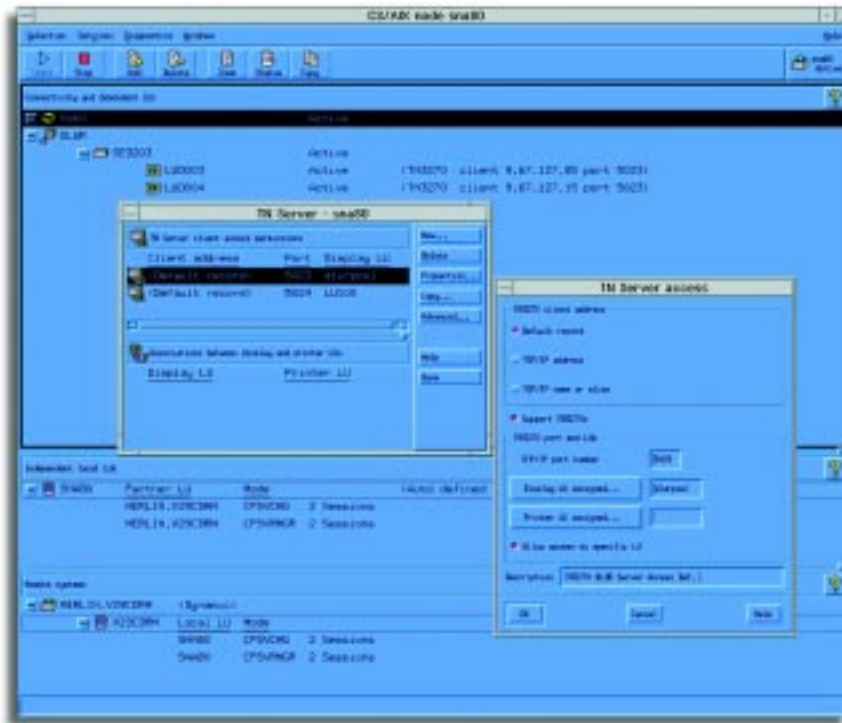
CS/AIX node sna80

Selection Services Diagnostics Windows

Start Stop Add Delete Zoom Status Copy

Connectivity and Dependent LUs

Active

SE3003 Active

LU0003 Active (TN3270 : client 9.67.127.89 port 5023)

LU0004 Active (TN3270 : client 9.67.127.15 port 5023)

TN Server - sna80

TN Server client access permissions

Client address Port Display LU

(Default record) 5023 sterpool

(Default record) 5024 LU2C0

Associations between display and printer LUs

Display LU Printer LU

New...

Delete

Properties...

Copy...

Advanced...

Help

Done

TN Server access

TN3270 client address

Default record

TCP/IP address

TCP/IP name or alias

Support TN3270e

TN3270 port and LUs

TCP/IP port number 5023

Display LU assigned... sterpool

Printer LU assigned...

Allow access to specific LU

Description TN3270 BLUE Server Access Def.

OK Cancel Help

Independent local LUs

SNA80 Partner LU Mode (Auto defined)

HERLIN.V29CIRM CPSVCMG 2 Sessions

HERLIN.V29CIRM CPSVRMGR 2 Sessions

Remote systems

HERLIN.V29CIRM (Dynamic)

V29CIRM Local LU Mode

SNA80 CPSVCMG 2 Sessions

SNA80 CPSVRMGR 2 Sessions